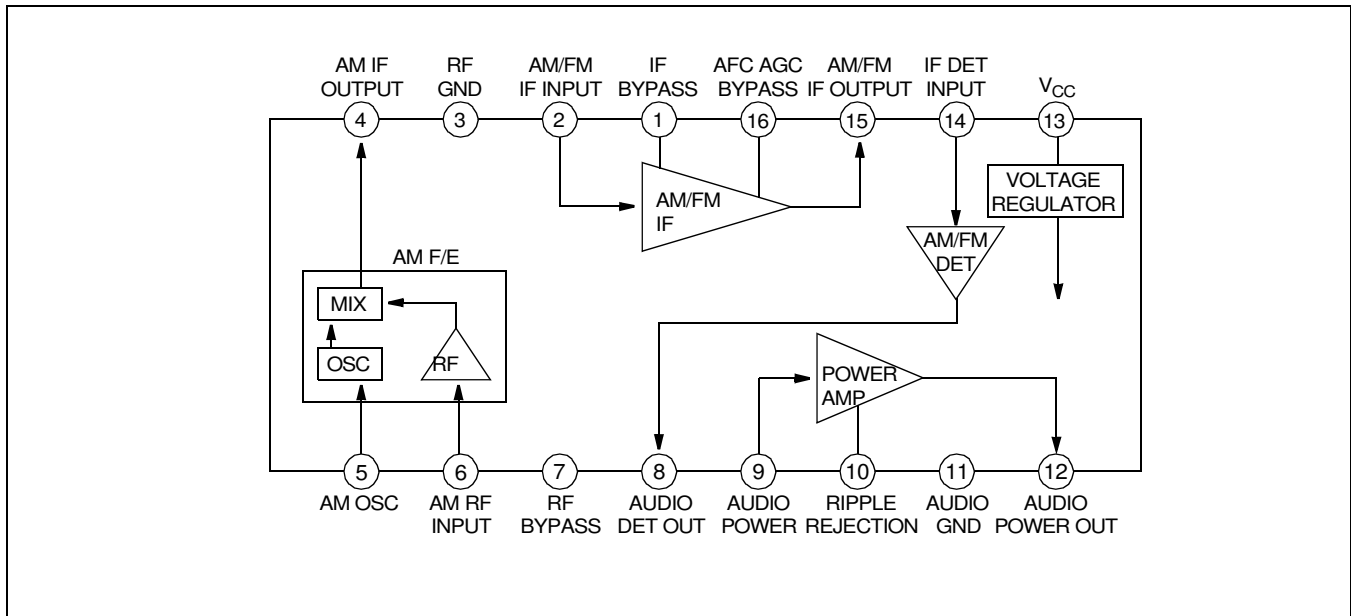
AM IF OUTPUT
RF GND
AM/FM IF INPUT
IF BYPASS
AFC AGC BYPASS
AM/FM IF OUTPUT
IF DET INPUT
$V_{CC}$

4
3
2
1
16
15
14
13

AM/FM IF

VOLTAGE REGULATOR

AM/FM DET

AM F/E

MIX

OSC

RF

POWER AMP

5
6
7
8
9
10
11
12

AM OSC
AM RF INPUT
RF BYPASS
AUDIO DET OUT
AUDIO POWER
RIPPLE REJECTION
AUDIO GND
AUDIO POWER OUT